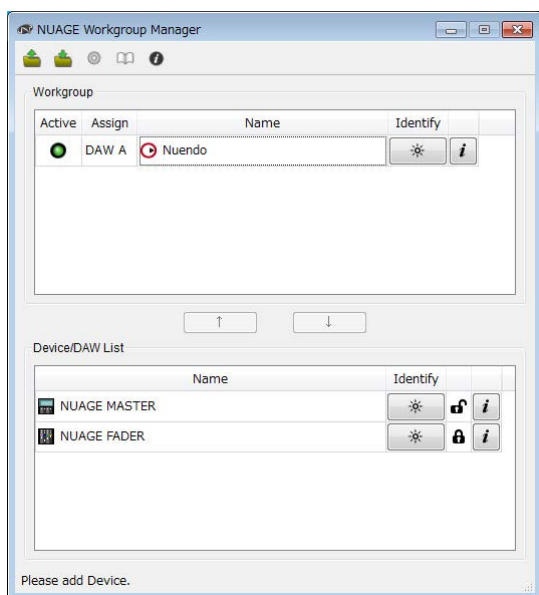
NUAGE Workgroup Manager

Workgroup

| Active | Assign | Name | Identify | |
|---|---|---|---|---|
| | DAW A | Nuendo | | i |

↑ ↓

Device/DAW List

| Name | Identify | | |
|---|---|---|---|
| NUAGE MASTER | | | i |
| NUAGE FADER | | | i |

Please add Device.